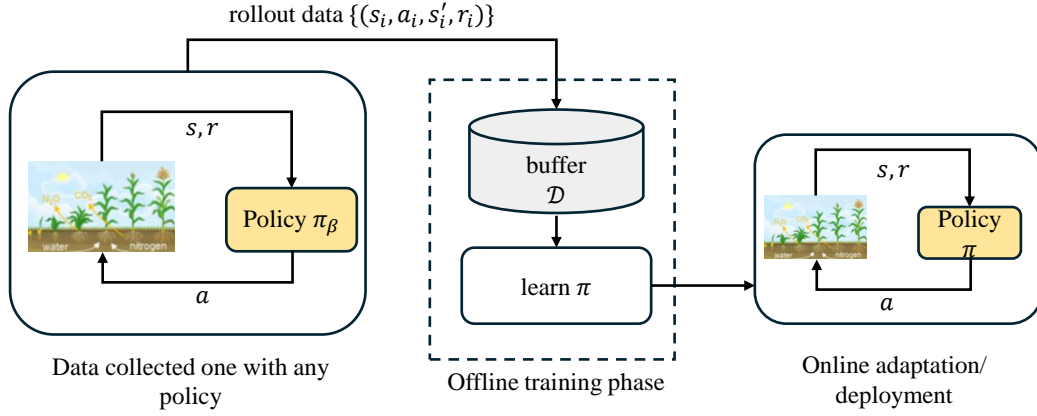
rollout data $\{(s_i, a_i, s_i', r_i)\}$

$s, r$

$H_2O$ $CO_2$

water nitrogen

Policy $\pi_\beta$

$a$

Data collected one with any policy

buffer $\mathcal{D}$

learn $\pi$

Offline training phase

$s, r$

$H_2O$ $CO_2$

water nitrogen

Policy $\pi$

$a$

Online adaptation/ deployment